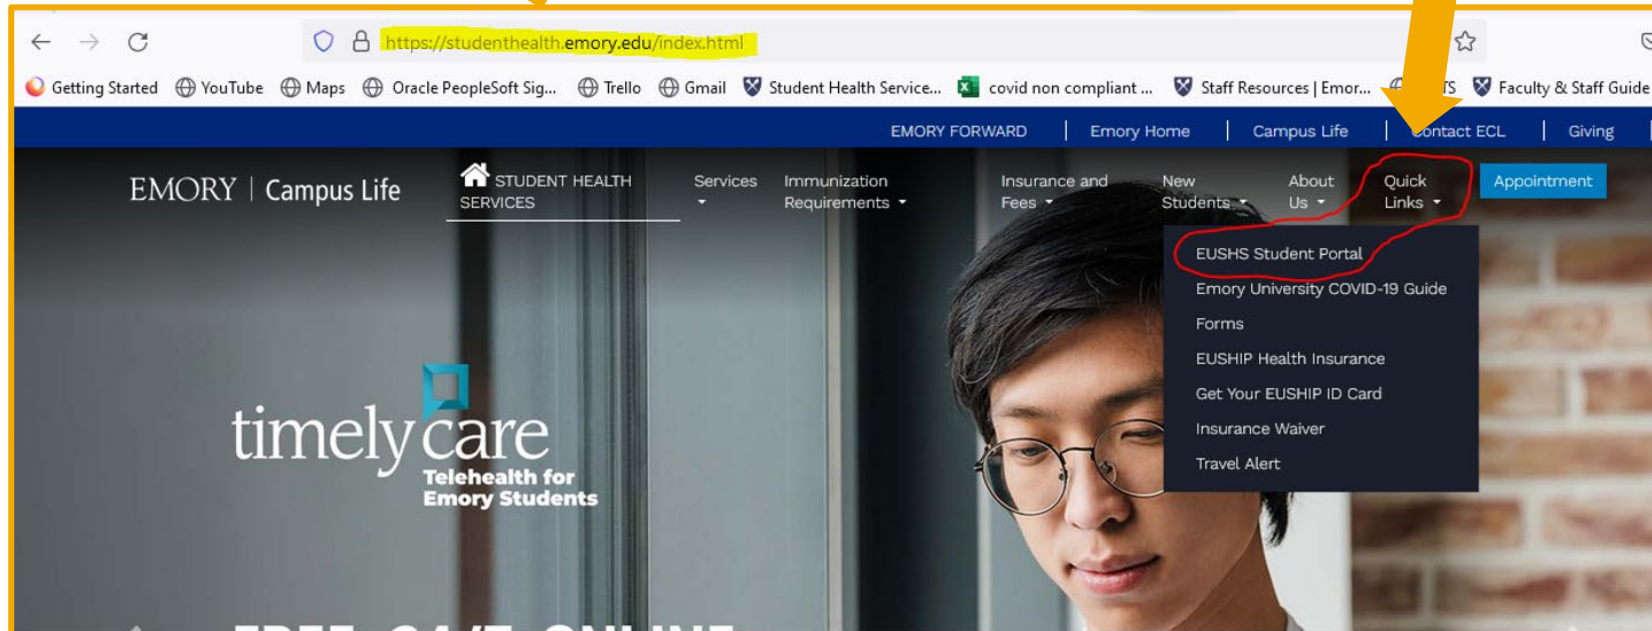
https://studenthealth.emory.edu/index.html

Getting Started YouTube Maps Oracle PeopleSoft Sig... Trello Gmail Student Health Service... covid non compliant ... Staff Resources | Emor... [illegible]TS Faculty & Staff Guide

EMORY FORWARD | Emory Home | Campus Life | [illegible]ontact ECL | Giving

EMORY | Campus Life

STUDENT HEALTH SERVICES

Services

Immunization Requirements

Insurance and Fees

New Students

About Us

Quick Links

Appointment

EUSHS Student Portal
Emory University COVID-19 Guide
Forms
EUSHIP Health Insurance
Get Your EUSHIP ID Card
Insurance Waiver
Travel Alert

timely care
Telehealth for Emory Students